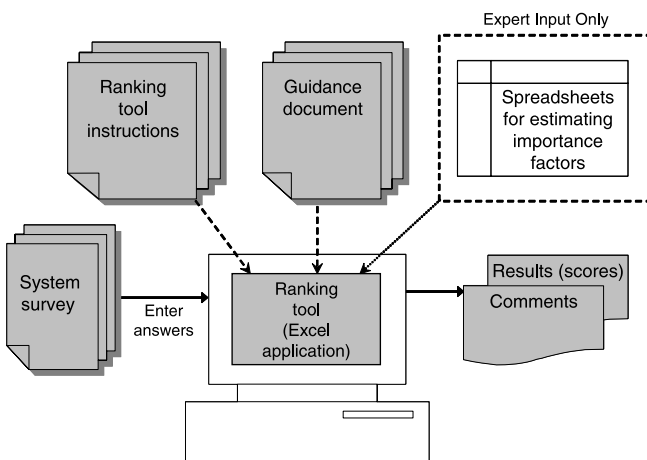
Expert Input Only

Ranking tool instructions

Guidance document

Spreadsheets for estimating importance factors

System survey

Enter answers

Ranking tool (Excel application)

Results (scores)

Comments